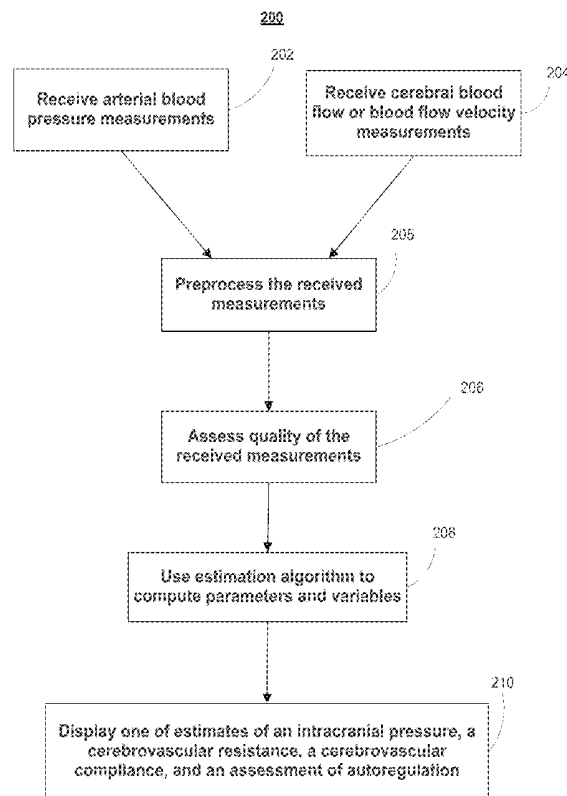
200

202

Receive arterial blood pressure measurements

204

Receive cerebral blood flow or blood flow velocity measurements

205

Preprocess the received measurements

206

Assess quality of the received measurements

208

Use estimation algorithm to compute parameters and variables

210

Display one of estimates of an intracranial pressure, a cerebrovascular resistance, a cerebrovascular compliance, and an assessment of autoregulation